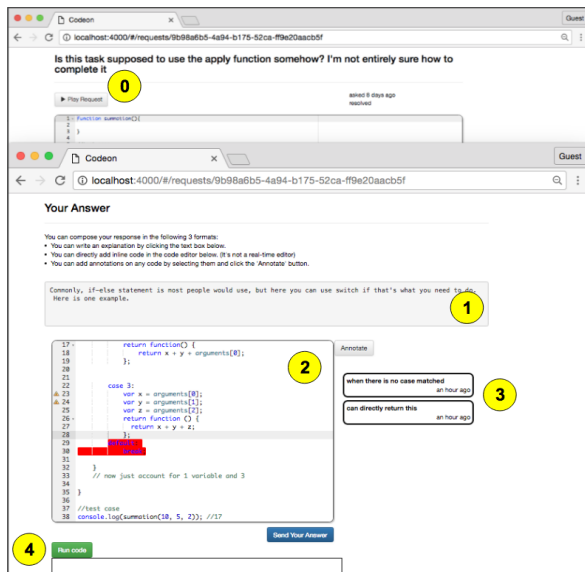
Codeon

Guest

localhost:4000/#/requests/9b98a6b5-4a94-b175-52ca-ff9e20aacb5f

Is this task supposed to use the apply function somehow? I'm not entirely sure how to complete it

0

▶ Play Request

asked 6 days ago
resolved

1 function summation(){
2
3 }

Codeon

Guest

localhost:4000/#/requests/9b98a6b5-4a94-b175-52ca-ff9e20aacb5f

Your Answer

You can compose your response in the following 3 formats:
• You can write an explanation by clicking the text box below.
• You can directly add inline code in the code editor below. (It's not a real-time editor)
• You can add annotations on any code by selecting them and click the 'Annotate' button.

Commonly, if-else statement is most people would use, but here you can use switch if that's what you need to do. Here is one example.

1

Annotate

2

```
17          return function() {
18              return x + y + arguments[0];
19          };
20
21
22      case 3:
23          var x = arguments[0];
24          var y = arguments[1];
25          var z = arguments[2];
26          return function () {
27              return x + y + z;
28          };
29      default:
30          return;
31
32  }
33  // now just account for 1 variable and 3
34
35  }
36
37  //test case
38  console.log(summation(10, 5, 2)); //17
```

when there is no case matched
an hour ago

can directly return this
an hour ago

3

Send Your Answer

4

Run code